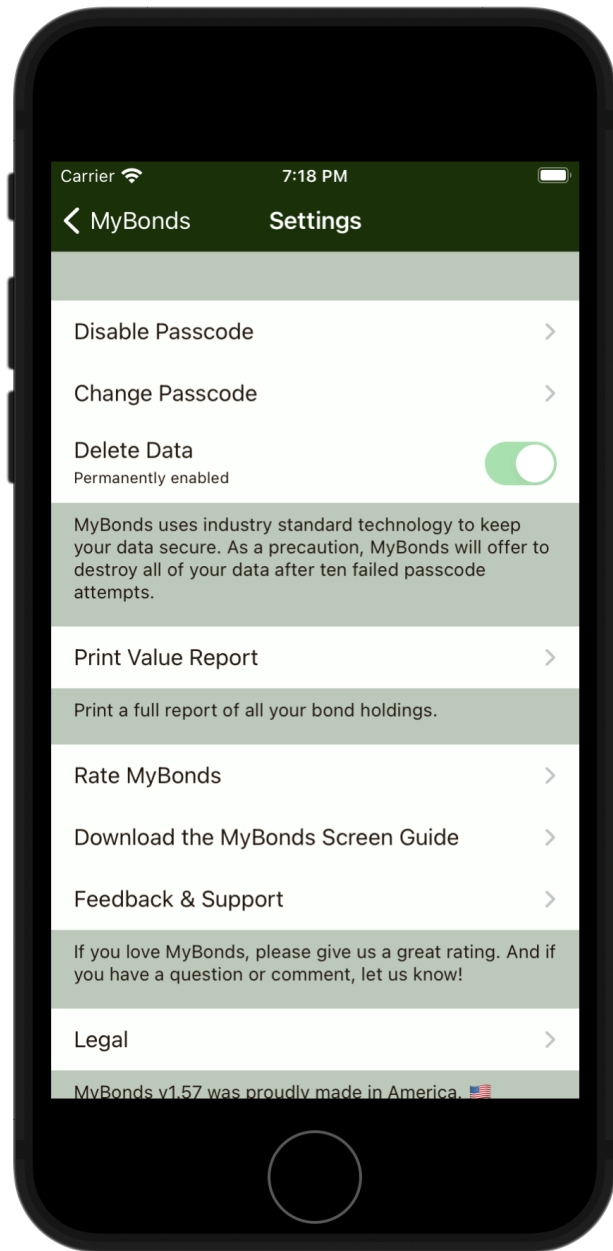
Carrier 7:18 PM

MyBonds Settings

Disable Passcode

Change Passcode

Delete Data
Permanently enabled

MyBonds uses industry standard technology to keep your data secure. As a precaution, MyBonds will offer to destroy all of your data after ten failed passcode attempts.

Print Value Report

Print a full report of all your bond holdings.

Rate MyBonds

Download the MyBonds Screen Guide

Feedback & Support

If you love MyBonds, please give us a great rating. And if you have a question or comment, let us know!

Legal

MyBonds v1.57 was proudly made in America.